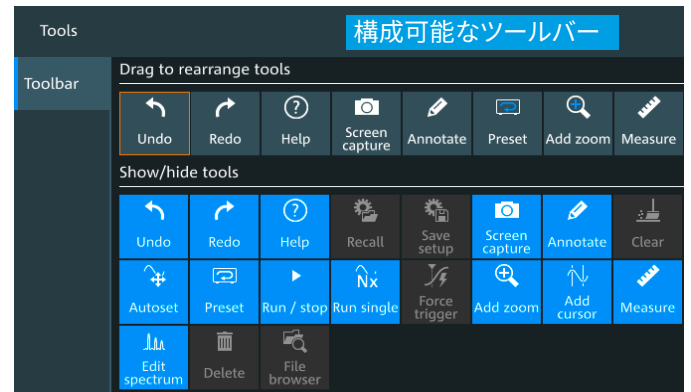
Tools

構成可能なツールバー

Toolbar

Drag to rearrange tools

Undo
Redo
Help
Screen capture
Annotate
Preset
Add zoom
Measure

Show/hide tools

Undo
Redo
Help
Recall
Save setup
Screen capture
Annotate
Clear

Autoset
Preset
Run / stop
Run single
Force trigger
Add zoom
Add cursor
Measure

Edit spectrum
Delete
File browser